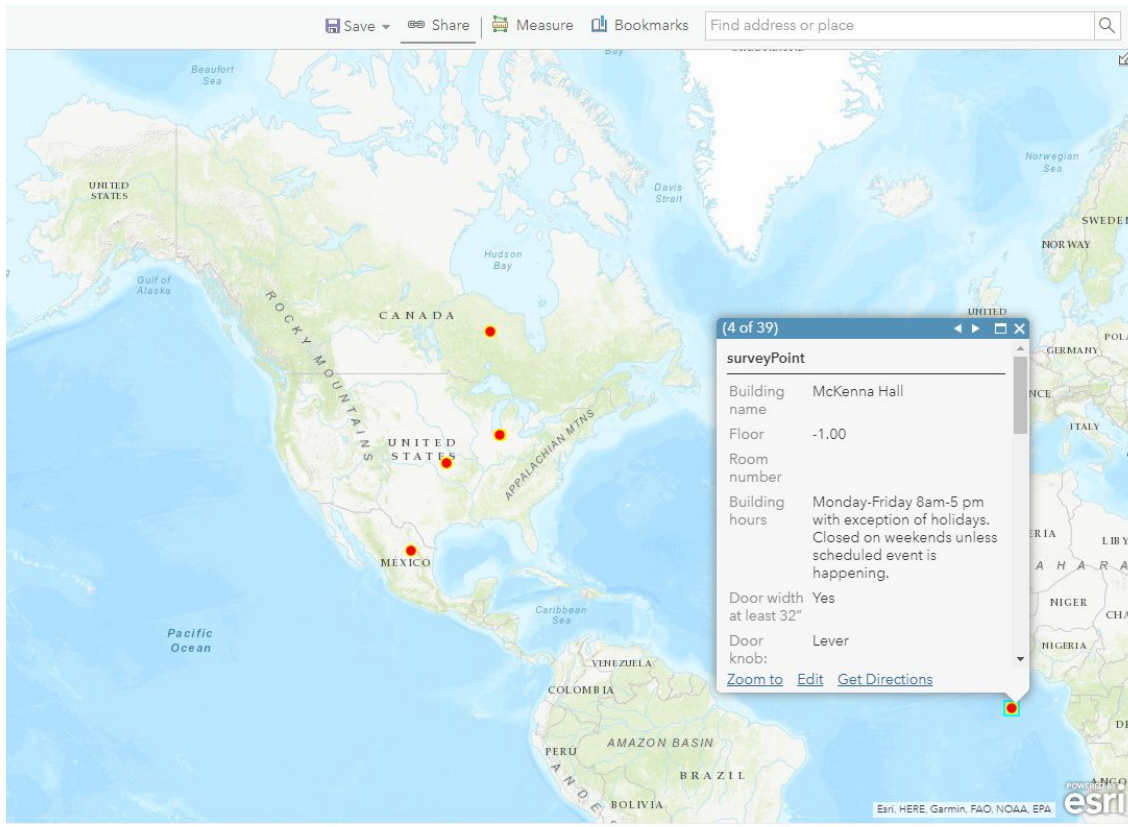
Save Share Measure Bookmarks Find address or place

Beaufort Sea

UNITED STATES

Gulf of Alaska

ROCKY MOUNTAINS

CANADA

Hudson Bay

Davis Strait

Norwegian Sea

SWEDEN

NORWAY

UNITED STATES

APPALACHIAN MTNS

MEXICO

Pacific Ocean

Caribbean Sea

VENEZUELA

COLOMBIA

PERU

AMAZON BASIN

BRAZIL

ANDES

BOLIVIA

UNITED

POLA

GERMANY

NCE

ITALY

ERIA

LIBY

AHARA

NIGER

CHA

NIGERIA

ANGO

(4 of 39)

surveyPoint

| | |
|---|---|
| Building name | McKenna Hall |
| Floor | -1.00 |
| Room number | |
| Building hours | Monday-Friday 8am-5 pm with exception of holidays. Closed on weekends unless scheduled event is happening. |
| Door width at least 32" | Yes |
| Door knob: | Lever |

Zoom to Edit Get Directions

Esri, HERE, Garmin, FAO, NOAA, EPA

POWERED BY esri